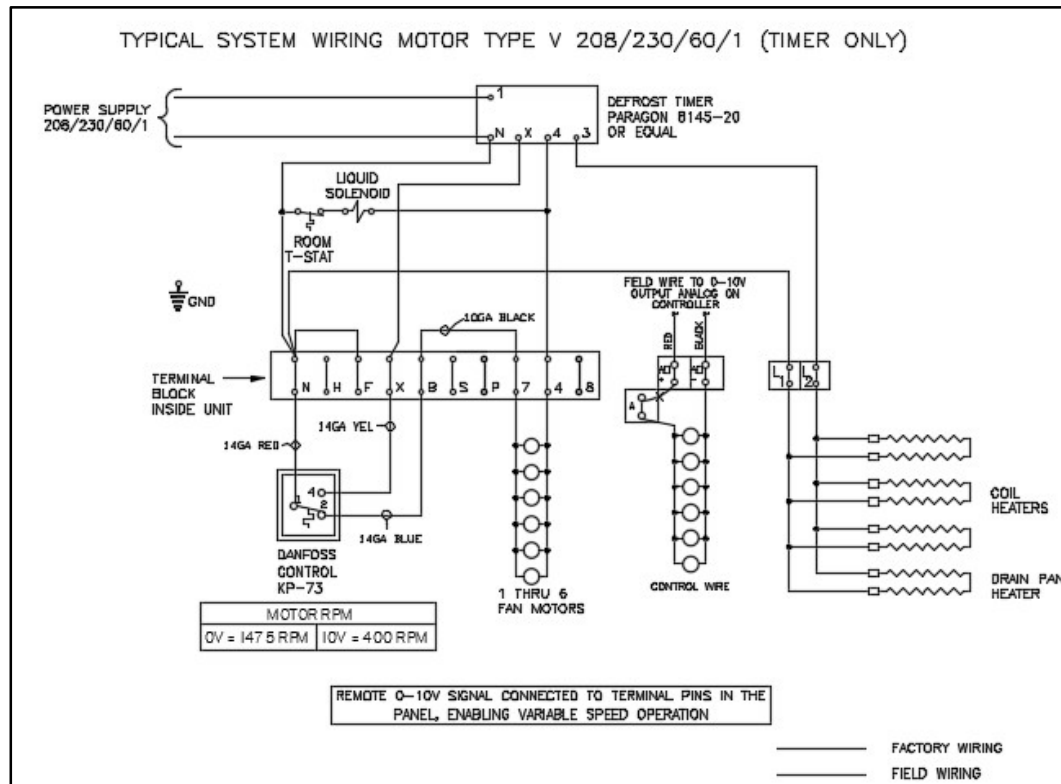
TYPICAL SYSTEM WIRING MOTOR TYPE V 208/230/60/1 (TIMER ONLY)

POWER SUPPLY 208/230/60/1

1

N X 4 3

DEFROST TIMER PARAGON 8145-20 OR EQUAL

LIQUID SOLENOID

ROOM T-STAT

GND

FIELD WIRE TO 0-10V OUTPUT ANALOG ON CONTROLLER

RED BLACK

10GA BLACK

TERMINAL BLOCK INSIDE UNIT

N H F X B S P 7 4 8

AO + AO -

A

L1 L2

14GA YEL

14GA RED

4 2 1

14GA BLUE

DANFOSS CONTROL KP-73

1 THRU 6 FAN MOTORS

CONTROL WIRE

COIL HEATERS

DRAIN PAN HEATER

| MOTOR RPM | |
|---|---|
| 0V = 1475 RPM | 10V = 400 RPM |

REMOTE 0-10V SIGNAL CONNECTED TO TERMINAL PINS IN THE PANEL, ENABLING VARIABLE SPEED OPERATION

FACTORY WIRING

FIELD WIRING